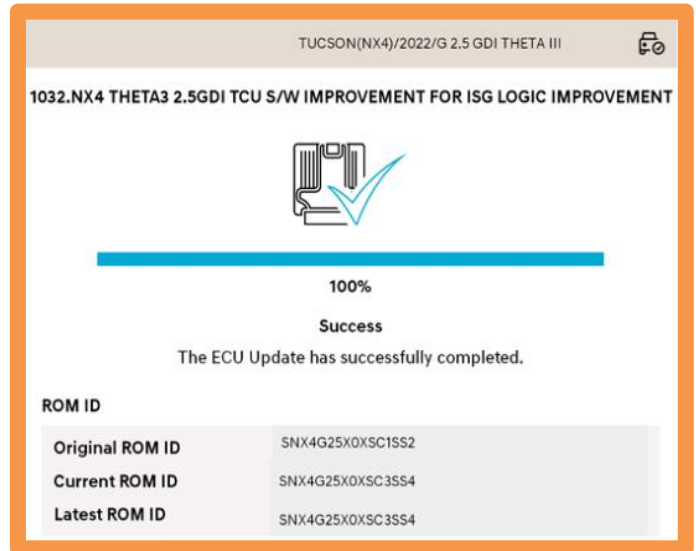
TUCSON(NX4)/2022/G 2.5 GDI THETA III

1032.NX4 THETA3 2.5GDI TCU S/W IMPROVEMENT FOR ISG LOGIC IMPROVEMENT

100%

Success

The ECU Update has successfully completed.

ROM ID

| | |
|---|---|
| Original ROM ID | SNX4G25X0XSC1SS2 |
| Current ROM ID | SNX4G25X0XSC3SS4 |
| Latest ROM ID | SNX4G25X0XSC3SS4 |